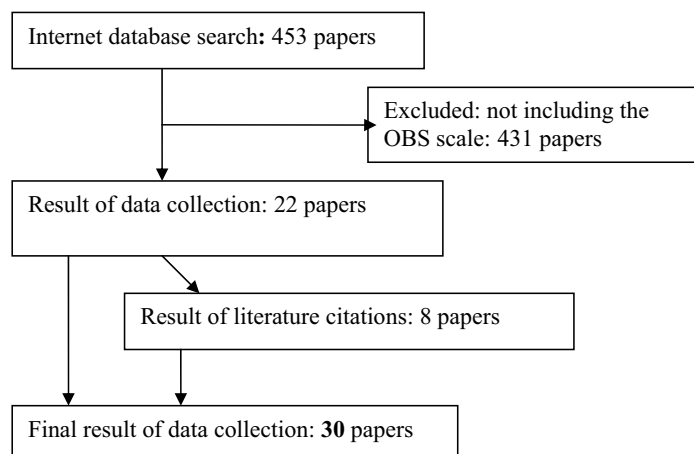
Internet database search: 453 papers

Excluded: not including the OBS scale: 431 papers

Result of data collection: 22 papers

Result of literature citations: 8 papers

Final result of data collection: 30 papers